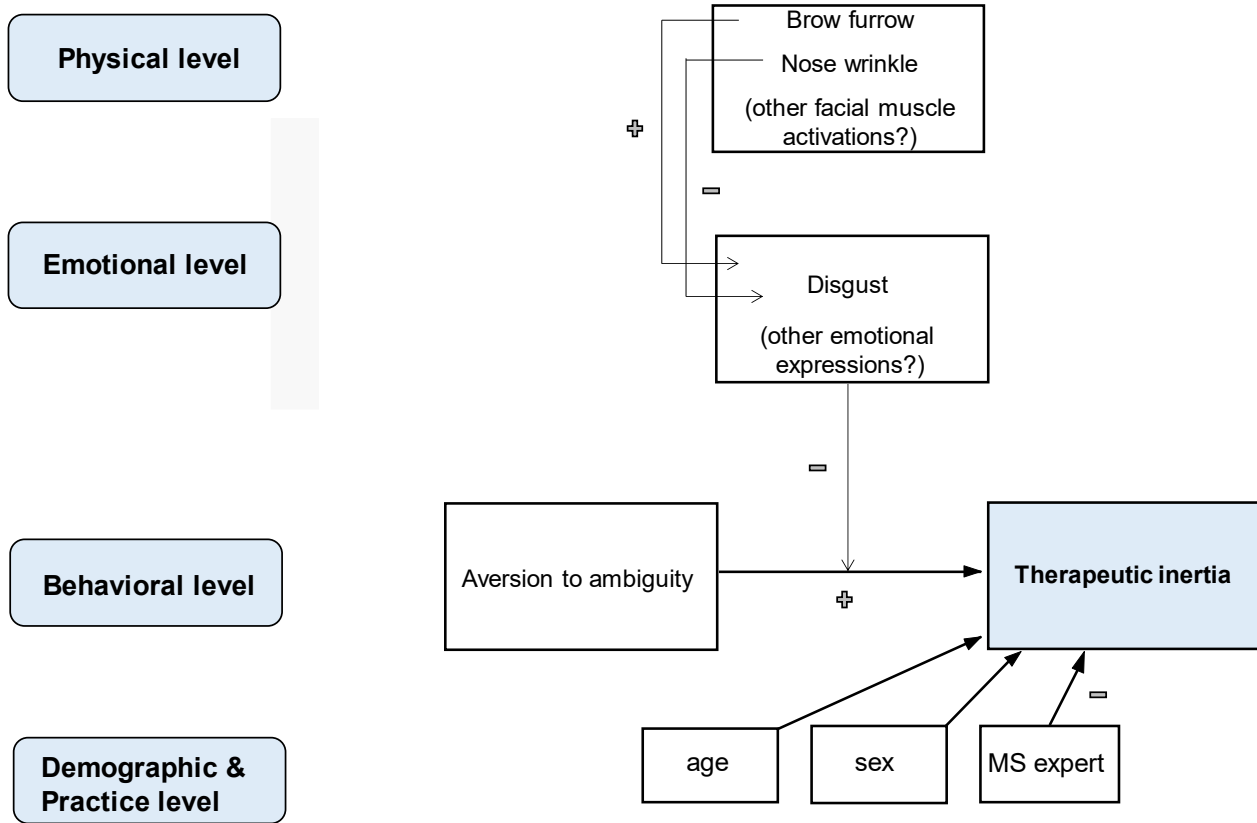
Physical level

Brow furrow

Nose wrinkle

(other facial muscle activations?)

+

−

Emotional level

Disgust

(other emotional expressions?)

−

Behavioral level

Aversion to ambiguity

+

Therapeutic inertia

−

Demographic & Practice level

age

sex

MS expert